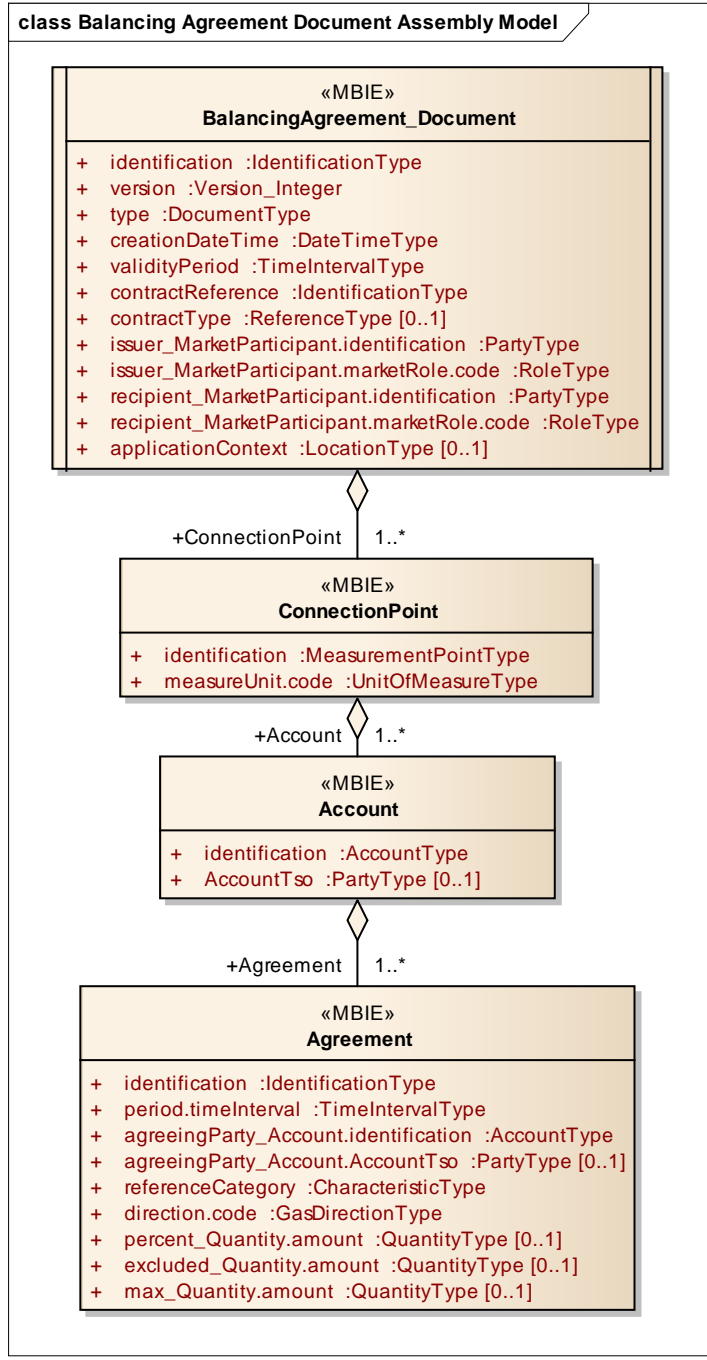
class Balancing Agreement Document Assembly Model

«MBIE»
BalancingAgreement_Document

+ identification :IdentificationType
+ version :Version_Integer
+ type :DocumentType
+ creationDateTime :DateTimeType
+ validityPeriod :TimeIntervalType
+ contractReference :IdentificationType
+ contractType :ReferenceType [0..1]
+ issuer_MarketParticipant.identification :PartyType
+ issuer_MarketParticipant.marketRole.code :RoleType
+ recipient_MarketParticipant.identification :PartyType
+ recipient_MarketParticipant.marketRole.code :RoleType
+ applicationContext :LocationType [0..1]

+ConnectionPoint 1..*

«MBIE»
ConnectionPoint

+ identification :MeasurementPointType
+ measureUnit.code :UnitOfMeasureType

+Account 1..*

«MBIE»
Account

+ identification :AccountType
+ AccountTso :PartyType [0..1]

+Agreement 1..*

«MBIE»
Agreement

+ identification :IdentificationType
+ period.timeInterval :TimeIntervalType
+ agreeingParty_Account.identification :AccountType
+ agreeingParty_Account.AccountTso :PartyType [0..1]
+ referenceCategory :CharacteristicType
+ direction.code :GasDirectionType
+ percent_Quantity.amount :QuantityType [0..1]
+ excluded_Quantity.amount :QuantityType [0..1]
+ max_Quantity.amount :QuantityType [0..1]